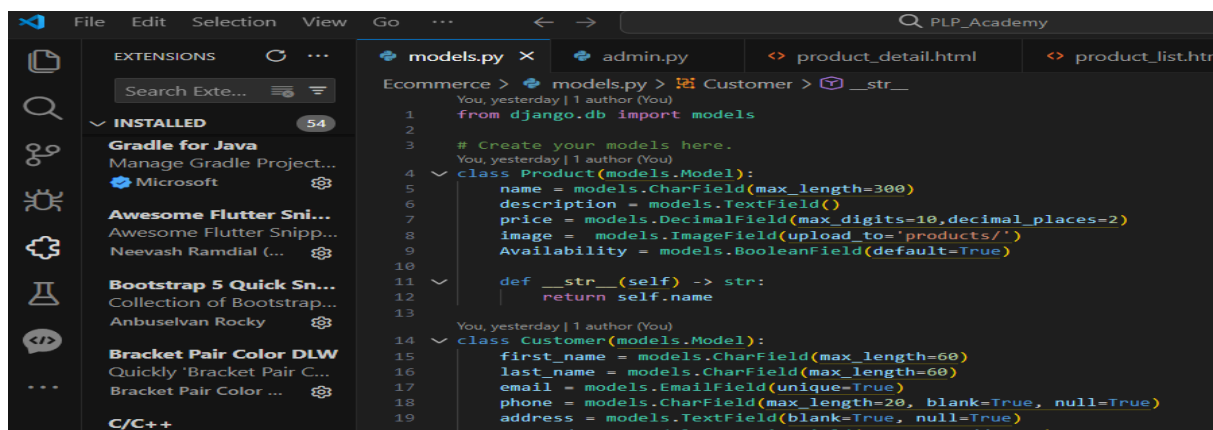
File Edit Selection View Go ··· ← → PLP_Academy

EXTENSIONS ···

Search Exte...

INSTALLED 54

Gradle for Java
Manage Gradle Project...
Microsoft

Awesome Flutter Sni...
Awesome Flutter Snipp...
Neevash Ramdial (...

Bootstrap 5 Quick Sn...
Collection of Bootstrap...
Anbuselvan Rocky

Bracket Pair Color DLW
Quickly 'Bracket Pair C...
Bracket Pair Color ...

C/C++

models.py × admin.py product_detail.html product_list.htm

Ecommerce > models.py > Customer > __str__

You, yesterday | 1 author (You)
1 from django.db import models
2
3 # Create your models here.
You, yesterday | 1 author (You)
4 class Product(models.Model):
5 name = models.CharField(max_length=300)
6 description = models.TextField()
7 price = models.DecimalField(max_digits=10,decimal_places=2)
8 image = models.ImageField(upload_to='products/')
9 Availability = models.BooleanField(default=True)
10
11 def __str__(self) -> str:
12 return self.name
13
You, yesterday | 1 author (You)
14 class Customer(models.Model):
15 first_name = models.CharField(max_length=60)
16 last_name = models.CharField(max_length=60)
17 email = models.EmailField(unique=True)
18 phone = models.CharField(max_length=20, blank=True, null=True)
19 address = models.TextField(blank=True, null=True)